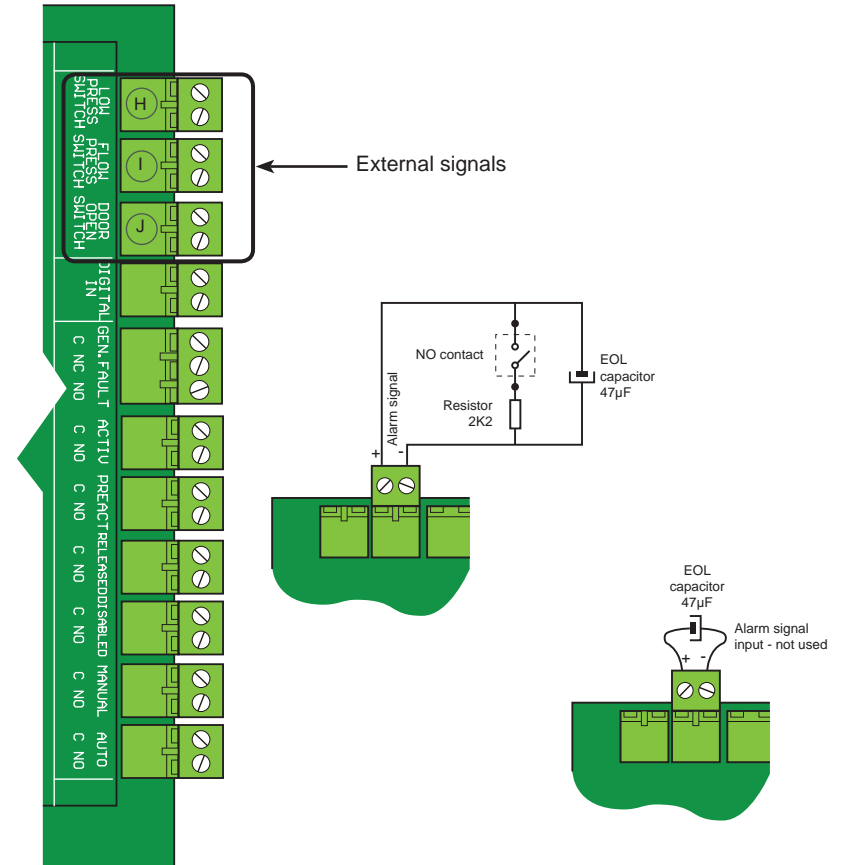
LOW PRESS SWITCH
H
FLOW PRESS SWITCH
I
DOOR OPEN SWITCH
J
DIGITAL IN
GEN.FAULT
C NC NO
ACTIV
C NO
PREACT
C NO
RELEASED
C NO
DISABLED
C NO
MANUAL
C NO
AUTO
C NO

External signals

NO contact
Resistor 2K2
EOL capacitor 47µF
Alarm signal
+ -

EOL capacitor 47µF
Alarm signal input - not used
+ -